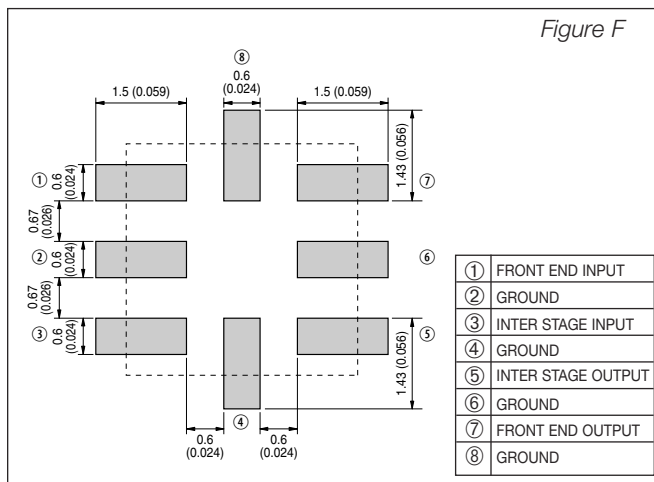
Figure F

⑧
0.6
(0.024)

1.5 (0.059)

1.5 (0.059)

① 0.6 (0.024)

1.43 (0.056) ⑦

0.67 (0.026)

② 0.6 (0.024)

⑥

0.67 (0.026)

③ 0.6 (0.024)

1.43 (0.056) ⑤

0.6 (0.024)

④

0.6 (0.024)

| | |
|---|---|
| ① | FRONT END INPUT |
| ② | GROUND |
| ③ | INTER STAGE INPUT |
| ④ | GROUND |
| ⑤ | INTER STAGE OUTPUT |
| ⑥ | GROUND |
| ⑦ | FRONT END OUTPUT |
| ⑧ | GROUND |